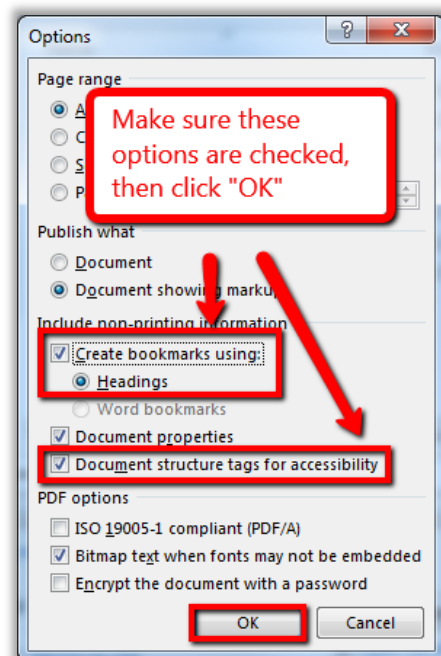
Options

?

X

Page range

A

C

S

P

Make sure these options are checked, then click "OK"

Publish what

Document

Document showing marku

Include non-printing information

Create bookmarks using:

Headings

Word bookmarks

Document properties

Document structure tags for accessibility

PDF options

ISO 19005-1 compliant (PDF/A)

Bitmap text when fonts may not be embedded

Encrypt the document with a password

OK

Cancel